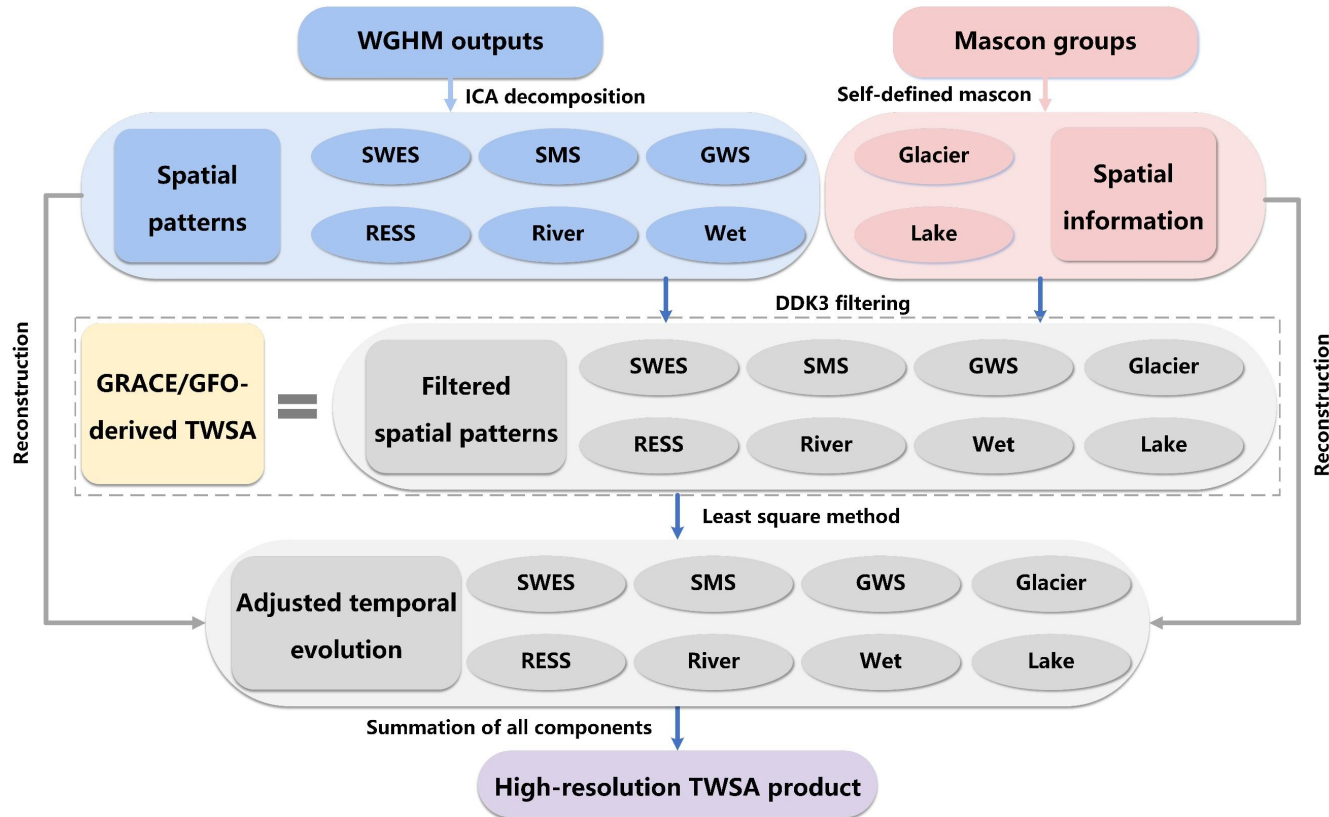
WGHM outputs

Mascon groups

ICA decomposition

Self-defined mascon

Spatial patterns

SWES

SMS

GWS

RESS

River

Wet

Glacier

Lake

Spatial information

Reconstruction

DDK3 filtering

GRACE/GFO-derived TWSA

=

Filtered spatial patterns

SWES

SMS

GWS

Glacier

RESS

River

Wet

Lake

Reconstruction

Least square method

Adjusted temporal evolution

SWES

SMS

GWS

Glacier

RESS

River

Wet

Lake

Summation of all components

High-resolution TWSA product